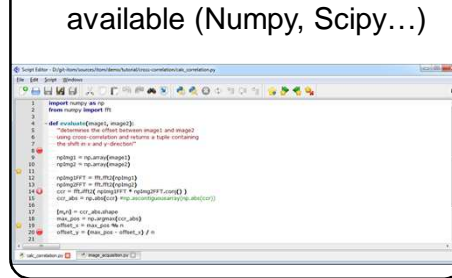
available (Numpy, Scipy…)

Script Editor - D:/git/itom/sources/itom/demo/tutorial/cross-correlation/calc_correlation.py

File Edit Script Windows

1 import numpy as np
2 from numpy import fft
3
4 def evaluate(image1, image2):
5 '''determines the offset between image1 and image2
6 using cross-correlation and returns a tuple containing
7 the shift in x and y-direction'''
8
9 npImg1 = np.array(image1)
10 npImg2 = np.array(image2)
11
12 npImg1FFT = fft.fft2(npImg1)
13 npImg2FFT = fft.fft2(npImg2)
14 ccr = fft.ifft2( npImg1FFT * npImg2FFT.conj() )
15 ccr_abs = np.abs(ccr) #np.ascontiguousarray(np.abs(ccr))
16
17 [m,n] = ccr_abs.shape
18 max_pos = np.argmax(ccr_abs)
19 offset_x = max_pos % n
20 offset_y = (max_pos - offset_x) / n
21

calc_correlation.py | image_acquisition.py